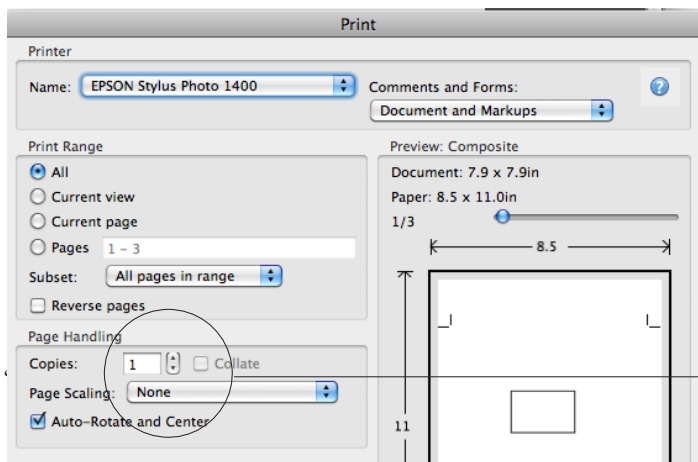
Print

Printer

Name: EPSON Stylus Photo 1400

Comments and Forms:

Document and Markups

?

Print Range

All

Current view

Current page

Pages 1 – 3

Subset: All pages in range

Reverse pages

Page Handling

Copies: 1

Collate

Page Scaling: None

Auto-Rotate and Center

Preview: Composite

Document: 7.9 x 7.9in

Paper: 8.5 x 11.0in

1/3

8.5

11